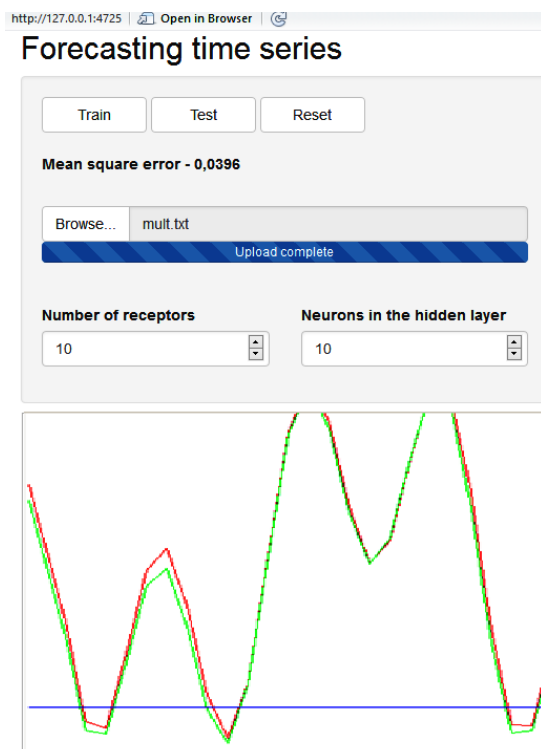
http://127.0.0.1:4725 | Open in Browser |

Forecasting time series

Train Test Reset

Mean square error - 0,0396

Browse... mult.txt

Upload complete

Number of receptors

10

Neurons in the hidden layer

10